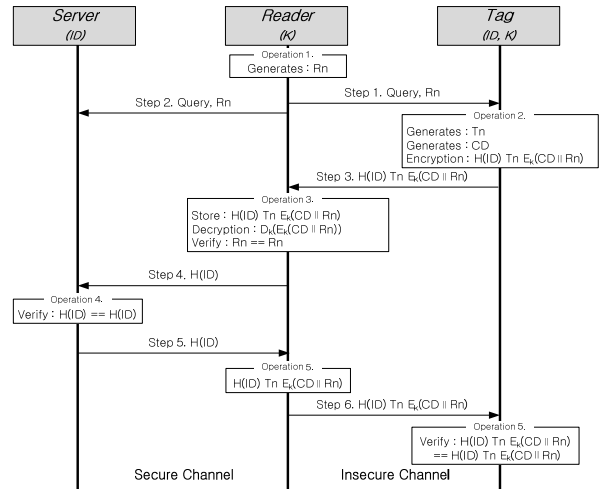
Server
(ID)

Reader
(K)

Tag
(ID, K)

Operation 1.
Generates : Rn

Step 1. Query, Rn

Step 2. Query, Rn

Operation 2.
Generates : Tn
Generates : CD
Encryption : H(ID) Tn $E_k$(CD || Rn)

Step 3. H(ID) Tn $E_k$(CD || Rn)

Operation 3.
Store : H(ID) Tn $E_k$(CD || Rn)
Decryption : $D_k$($E_k$(CD || Rn))
Verify : Rn == Rn

Step 4. H(ID)

Operation 4.
Verify : H(ID) == H(ID)

Step 5. H(ID)

Operation 5.
H(ID) Tn $E_k$(CD || Rn)

Step 6. H(ID) Tn $E_k$(CD || Rn)

Operation 5.
Verify : H(ID) Tn $E_k$(CD || Rn)
== H(ID) Tn $E_k$(CD || Rn)

Secure Channel

Insecure Channel